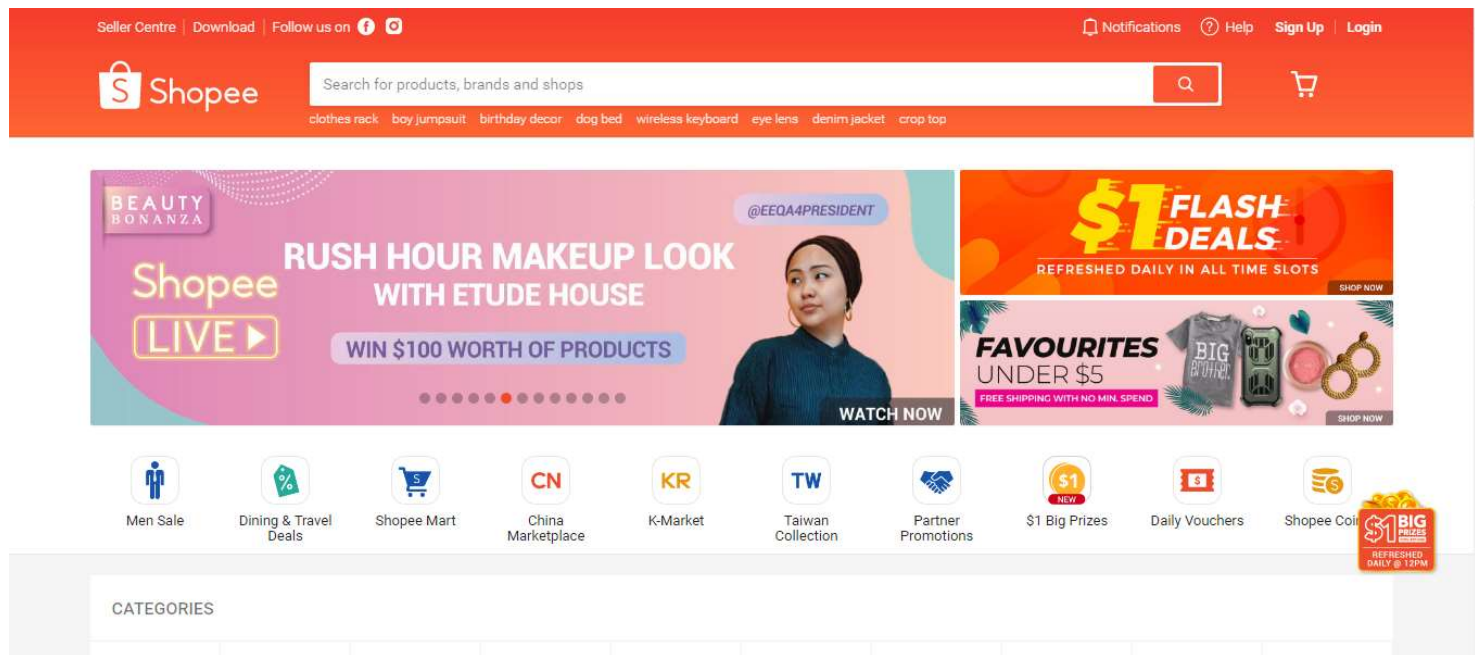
Seller Centre | Download | Follow us on

Notifications Help Sign Up | Login

Shopee

Search for products, brands and shops

clothes rack boy jumpsuit birthday decor dog bed wireless keyboard eye lens denim jacket crop top

BEAUTY BONANZA

Shopee LIVE

@EEQA4PRESIDENT

RUSH HOUR MAKEUP LOOK WITH ETUDE HOUSE

WIN $100 WORTH OF PRODUCTS

WATCH NOW

$1 FLASH DEALS

REFRESHED DAILY IN ALL TIME SLOTS

SHOP NOW

FAVOURITES UNDER $5

FREE SHIPPING WITH NO MIN. SPEND

BIG Brother

SHOP NOW

Men Sale

%

Dining & Travel Deals

S

Shopee Mart

CN

China Marketplace

KR

K-Market

TW

Taiwan Collection

Partner Promotions

$1

NEW

$1 Big Prizes

$

Daily Vouchers

Shopee Coi

$1 BIG PRIZES

REFRESHED DAILY @ 12PM

CATEGORIES